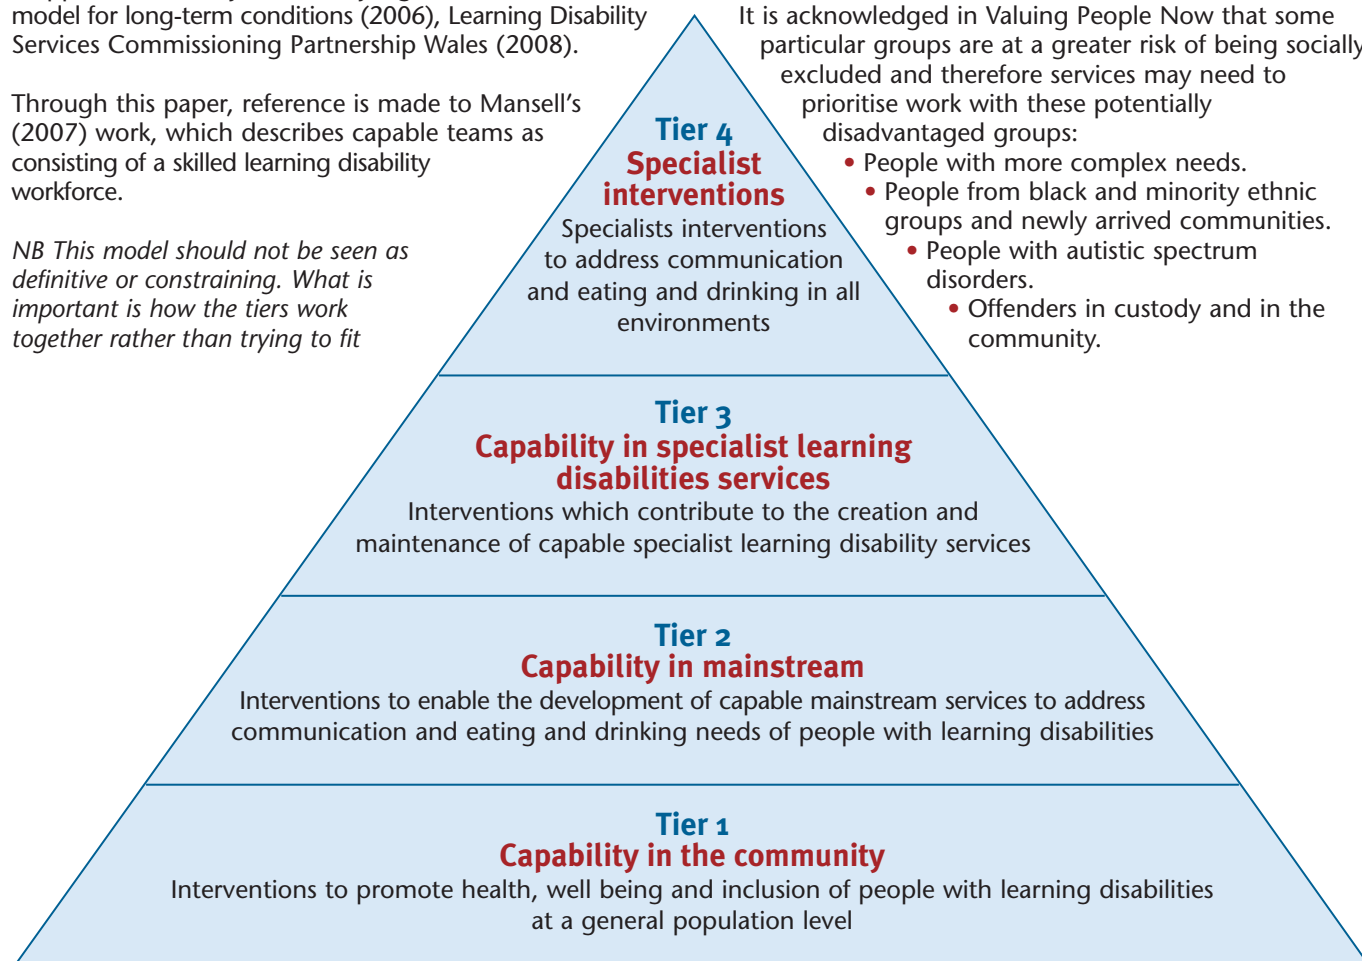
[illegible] model for long-term conditions (2006), Learning Disability Services Commissioning Partnership Wales (2008).

Through this paper, reference is made to Mansell's (2007) work, which describes capable teams as consisting of a skilled learning disability workforce.

*NB This model should not be seen as definitive or constraining. What is important is how the tiers work together rather than trying to fit*

It is acknowledged in Valuing People Now that some particular groups are at a greater risk of being socially excluded and therefore services may need to prioritise work with these potentially disadvantaged groups:
• People with more complex needs.
• People from black and minority ethnic groups and newly arrived communities.
• People with autistic spectrum disorders.
• Offenders in custody and in the community.

Tier 4
Specialist interventions
Specialists interventions to address communication and eating and drinking in all environments

Tier 3
Capability in specialist learning disabilities services
Interventions which contribute to the creation and maintenance of capable specialist learning disability services

Tier 2
Capability in mainstream
Interventions to enable the development of capable mainstream services to address communication and eating and drinking needs of people with learning disabilities

Tier 1
Capability in the community
Interventions to promote health, well being and inclusion of people with learning disabilities at a general population level